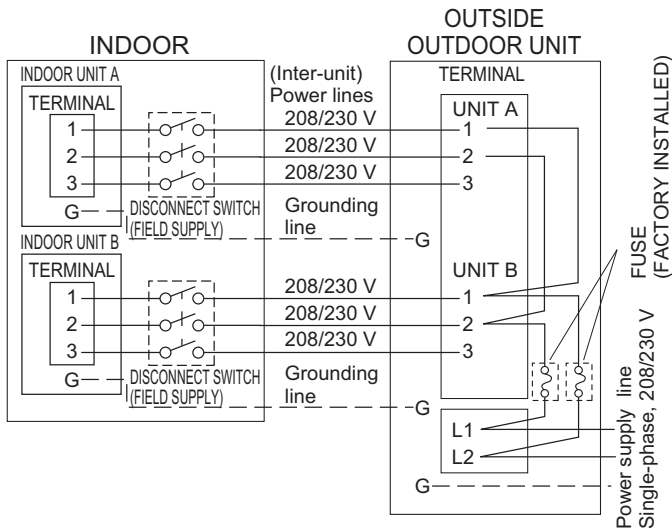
INDOOR

OUTSIDE
OUTDOOR UNIT

INDOOR UNIT A

TERMINAL

1
2
3
G

(Inter-unit)
Power lines

208/230 V
208/230 V
208/230 V

DISCONNECT SWITCH
(FIELD SUPPLY)

Grounding
line

TERMINAL

UNIT A
1
2
3
G

INDOOR UNIT B

TERMINAL

1
2
3
G

208/230 V
208/230 V
208/230 V

DISCONNECT SWITCH
(FIELD SUPPLY)

Grounding
line

UNIT B
1
2
3
G

L1
L2
G

FUSE
(FACTORY INSTALLED)

Power supply line
Single-phase, 208/230 V